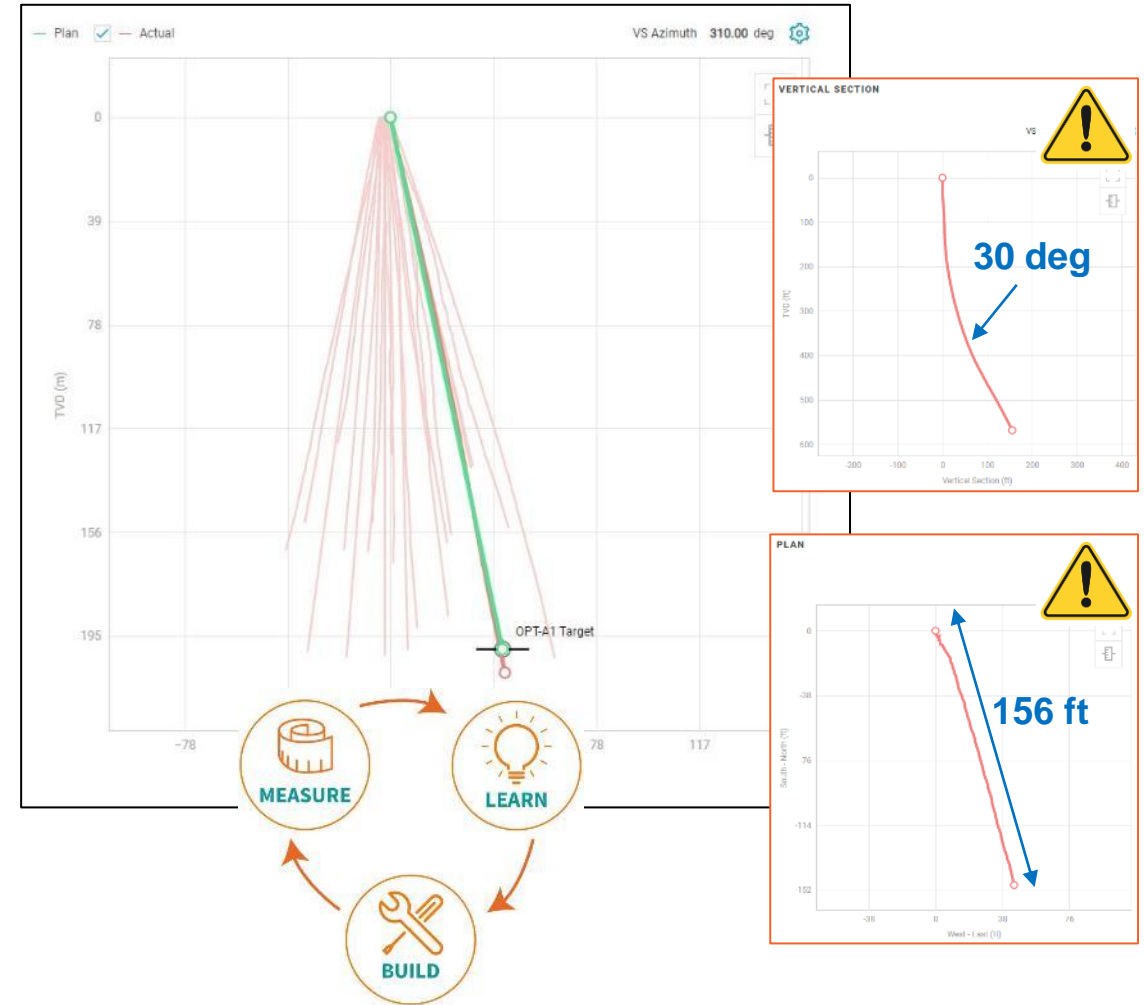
Plan Actual

VS Azimuth 310.00 deg

0
39
78
117
156
195

TVD (m)

OPT-A1 Target

-78
78
117

MEASURE
LEARN
BUILD

VERTICAL SECTION

VS

0
100
200
300
400
500
600

TVD (ft)

30 deg

-200 -100 0 100 200 300 400

Vertical Section (ft)

PLAN

0
-38
-76
-114
-152

South - North (ft)

156 ft

-38 0 38 76

West - East (ft)